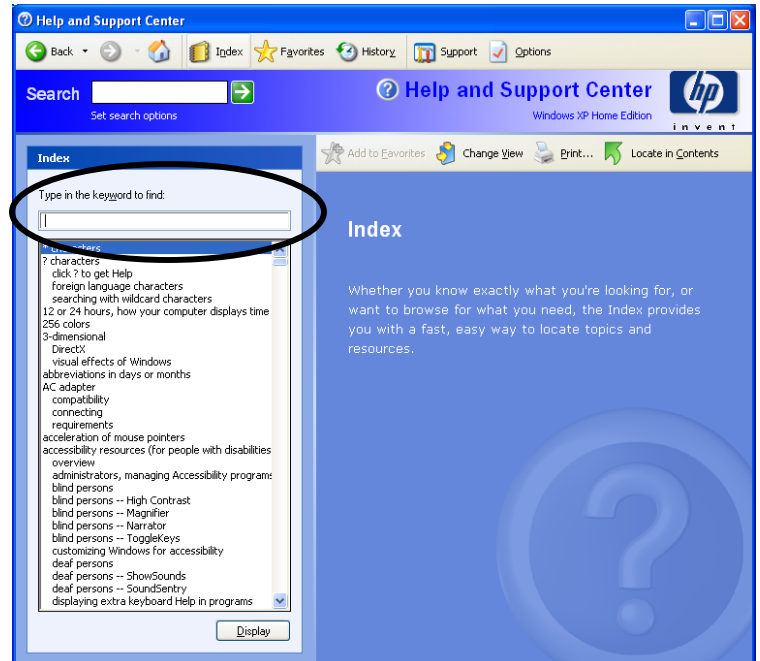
Help and Support Center

Back Index Favorites History Support Options

Search

Set search options

Help and Support Center

Windows XP Home Edition

invent

Index

Add to Favorites Change View Print... Locate in Contents

Type in the keyword to find:

* characters
? characters
click ? to get Help
foreign language characters
searching with wildcard characters
12 or 24 hours, how your computer displays time
256 colors
3-dimensional
DirectX
visual effects of Windows
abbreviations in days or months
AC adapter
compatibility
connecting
requirements
acceleration of mouse pointers
accessibility resources (for people with disabilities
overview
administrators, managing Accessibility programs
blind persons
blind persons -- High Contrast
blind persons -- Magnifier
blind persons -- Narrator
blind persons -- ToggleKeys
customizing Windows for accessibility
deaf persons
deaf persons -- ShowSounds
deaf persons -- SoundSentry
displaying extra keyboard Help in programs

Display

Index

Whether you know exactly what you're looking for, or want to browse for what you need, the Index provides you with a fast, easy way to locate topics and resources.